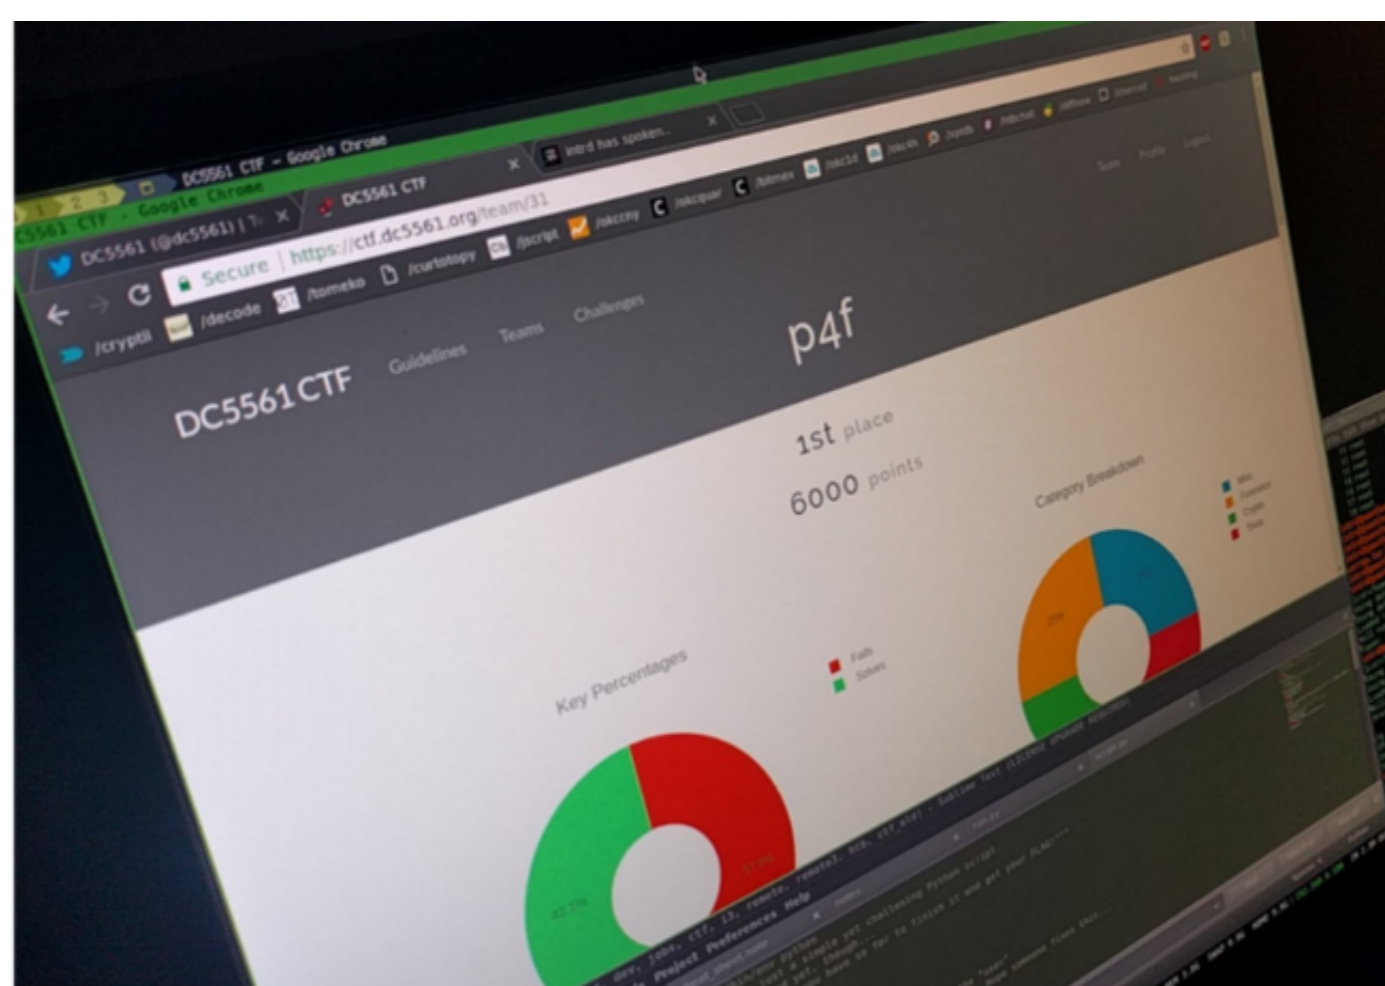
DC5561 CTF - Google Chrome

5561 CTF - Google Chrome

DC5561 (@dc5561) | T ×

DC5561 CTF ×

intrd has spoken.. ×

Secure | https://ctf.dc5561.org/team/31

/crypttl /decode /tomeko /curtotopy /jscript /okccny /okcquiz /bitmex /okc1d /okc4h /spotb /mbchat /stflow /shared /settling

DC5561 CTF Guidelines Teams Challenges

Team Profile Logout

p4f

1st place

6000 points

Key Percentages

Fails
Solves

42.1%

57.9%

Category Breakdown

Misc
Forensics
Crypto
Tools

20%

Project Preferences Help

Sublime Text (LICENSE UPGRADE REQUIRED)